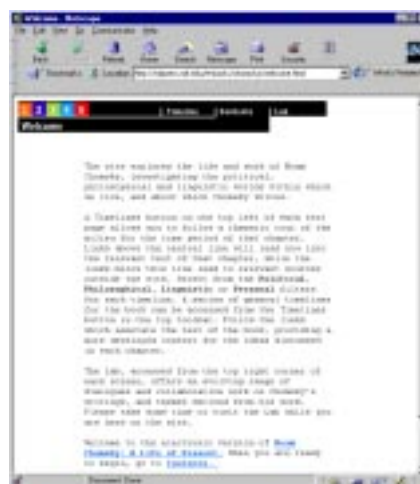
Welcome - Netscape

Back Forward Reload Home Search Netscape Print Security

Bookmarks Location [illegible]

1 2 3 4 5 | Timeline | Contents | Ink

Welcome

This site explores the life and work of Hume Cronyn. Investigating the political, philosophical and linguistic worlds within which he live, and about which Cronyn wrote.

A Timelines button on the top left of each text page allows you to follow a thematic tour of the milieu for the time period of that chapter. Links above the central line will take you into the relevant text of that chapter, while the items below that line lead to relevant sources outside the text. Select from the Political, Philosophical, Linguistic or Personal filters for each timeline. A series of general timelines for the book can be accessed from the Timelines button in the top toolbar. Follow the items which annotate the text of the book, providing a more detailed context for the ideas discussed in each chapter.

The Ink, accessed from the top right corner of each screen, offers an evolving range of dialogues and collaborative work on Cronyn's writings, and themes derived from his work. Please take some time to visit the Ink while you are here on the site.

Welcome to the electronic version of Hume Cronyn: A Life of Dissent. When you are ready to begin, go to Contents.

Document: Done